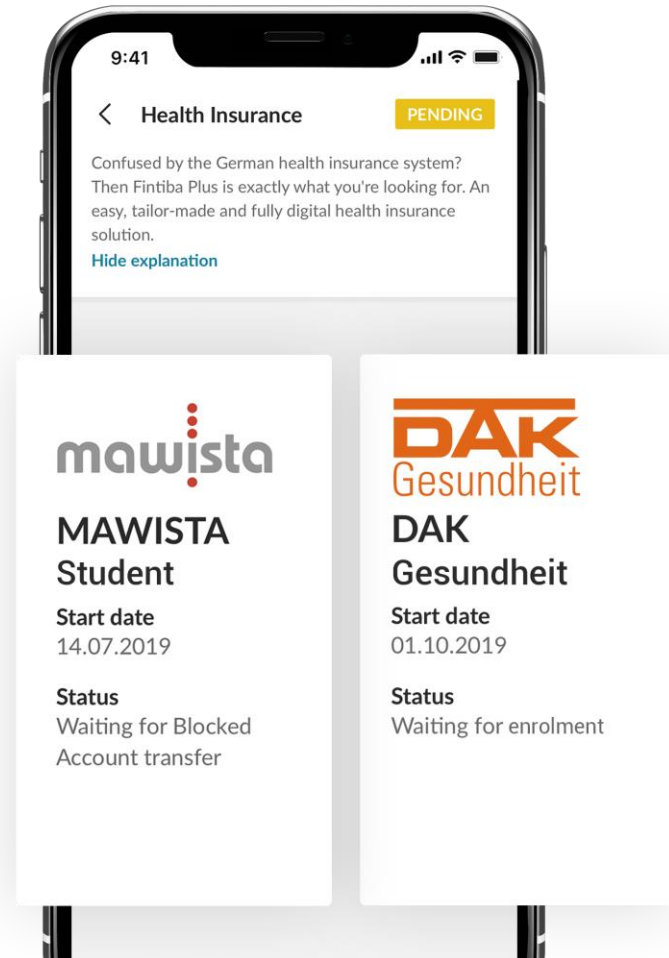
9:41

Health Insurance

PENDING

Confused by the German health insurance system? Then Fintiba Plus is exactly what you're looking for. An easy, tailor-made and fully digital health insurance solution.

Hide explanation

mawista

MAWISTA Student

Start date
14.07.2019

Status
Waiting for Blocked Account transfer

DAK Gesundheit

DAK Gesundheit

Start date
01.10.2019

Status
Waiting for enrolment